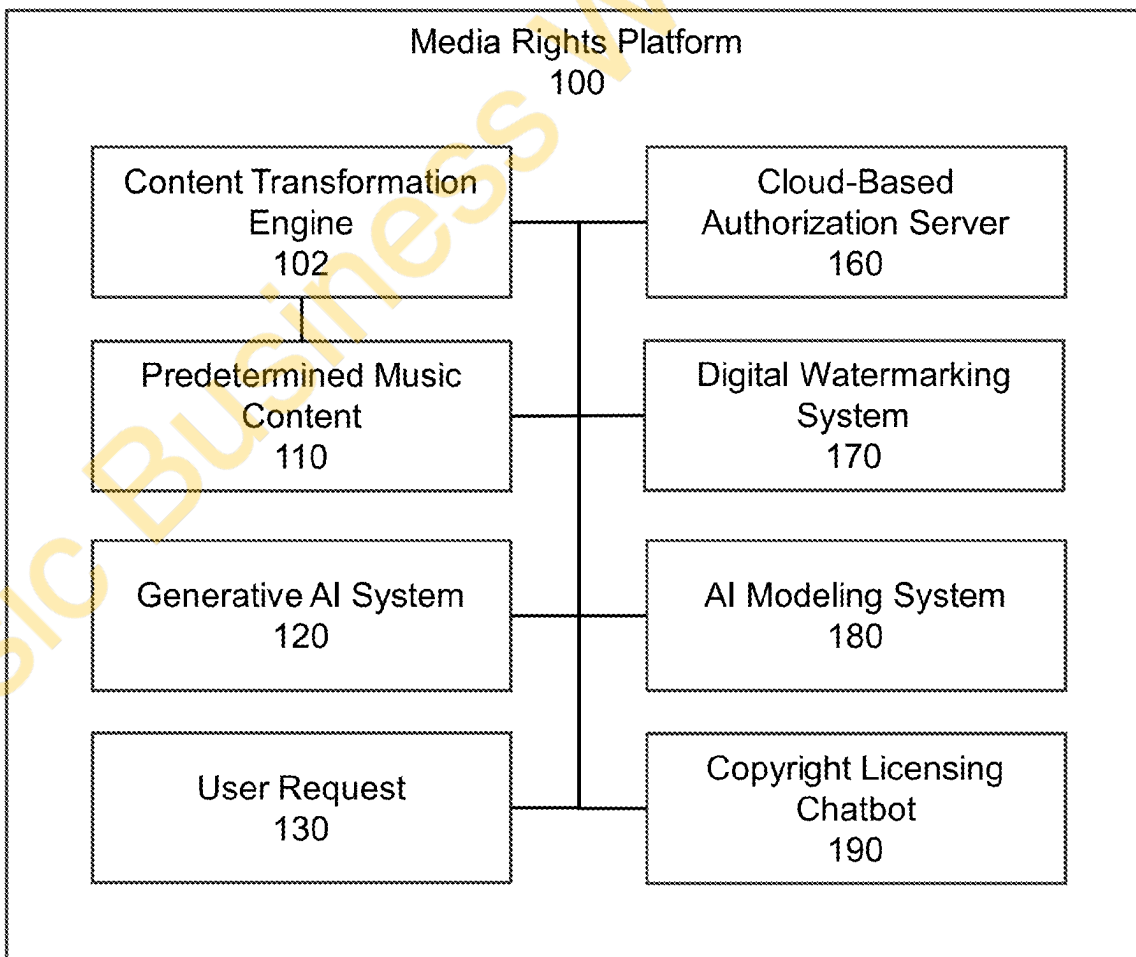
Media Rights Platform
100

Content Transformation Engine
102

Cloud-Based Authorization Server
160

Predetermined Music Content
110

Digital Watermarking System
170

Generative AI System
120

AI Modeling System
180

User Request
130

Copyright Licensing Chatbot
190

sic Business W